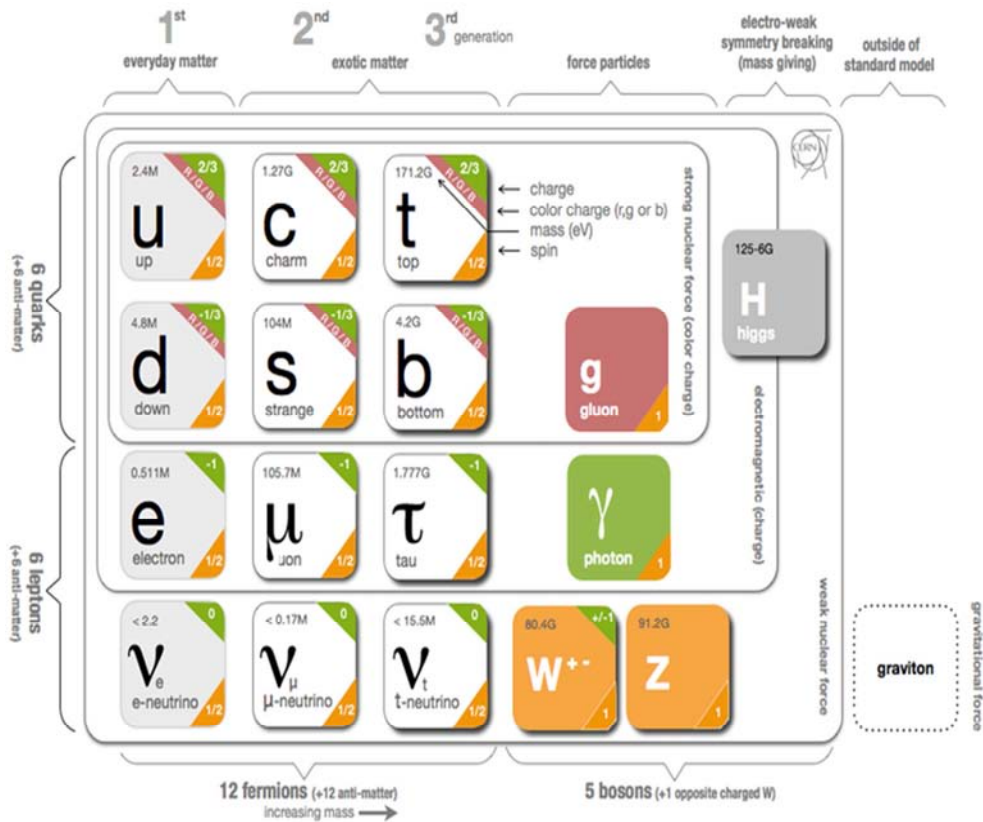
1st everyday matter

2nd

3rd generation

exotic matter

force particles

electro-weak symmetry breaking (mass giving)

outside of standard model

6 quarks (+6 anti-matter)

6 leptons (+6 anti-matter)

2.4M 2/3 R/G/B u up 1/2

1.27G 2/3 R/G/B c charm 1/2

171.2G 2/3 R/G/B t top 1/2

← charge
← color charge (r,g or b)
mass (eV)
spin

strong nuclear force (color charge)

125-6G H higgs

4.8M -1/3 R/G/B d down 1/2

104M -1/3 R/G/B s strange 1/2

4.2G -1/3 R/G/B b bottom 1/2

g gluon 1

electromagnetic (charge)

0.511M -1 e electron 1/2

105.7M -1 μ μon 1/2

1.777G -1 τ tau 1/2

γ photon 1

weak nuclear force

< 2.2 0 $\nu_e$ e-neutrino 1/2

< 0.17M 0 $\nu_\mu$ μ-neutrino 1/2

< 15.5M 0 $\nu_t$ t-neutrino 1/2

80.4G +/-1 W+- 1

91.2G Z 1

graviton

gravitational force

12 fermions (+12 anti-matter)
increasing mass →

5 bosons (+1 opposite charged W)